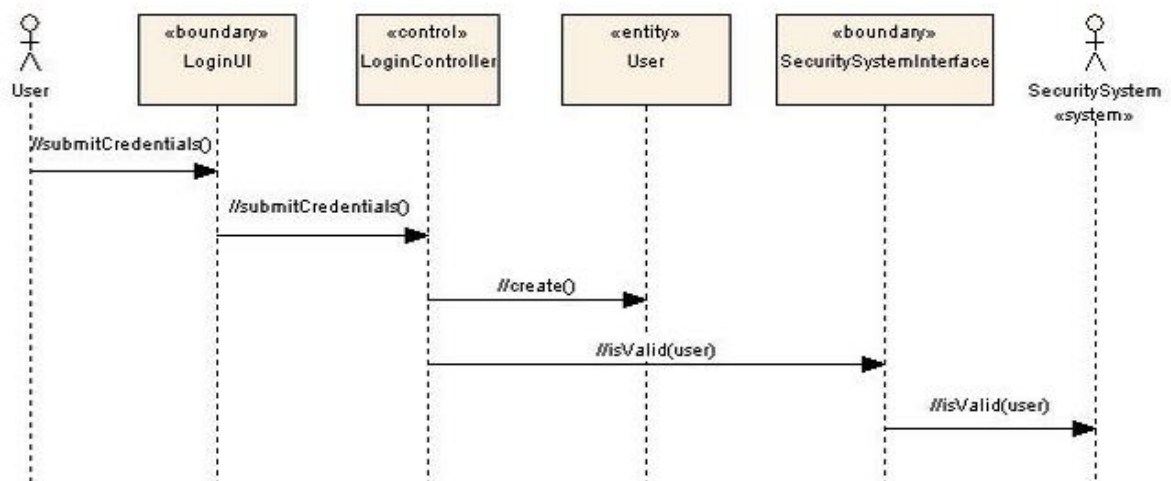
User

«boundary»
LoginUI

«control»
LoginController

«entity»
User

«boundary»
SecuritySystemInterface

SecuritySystem
«system»

//submitCredentials()

//submitCredentials()

//create()

//isValid(user)

//isValid(user)